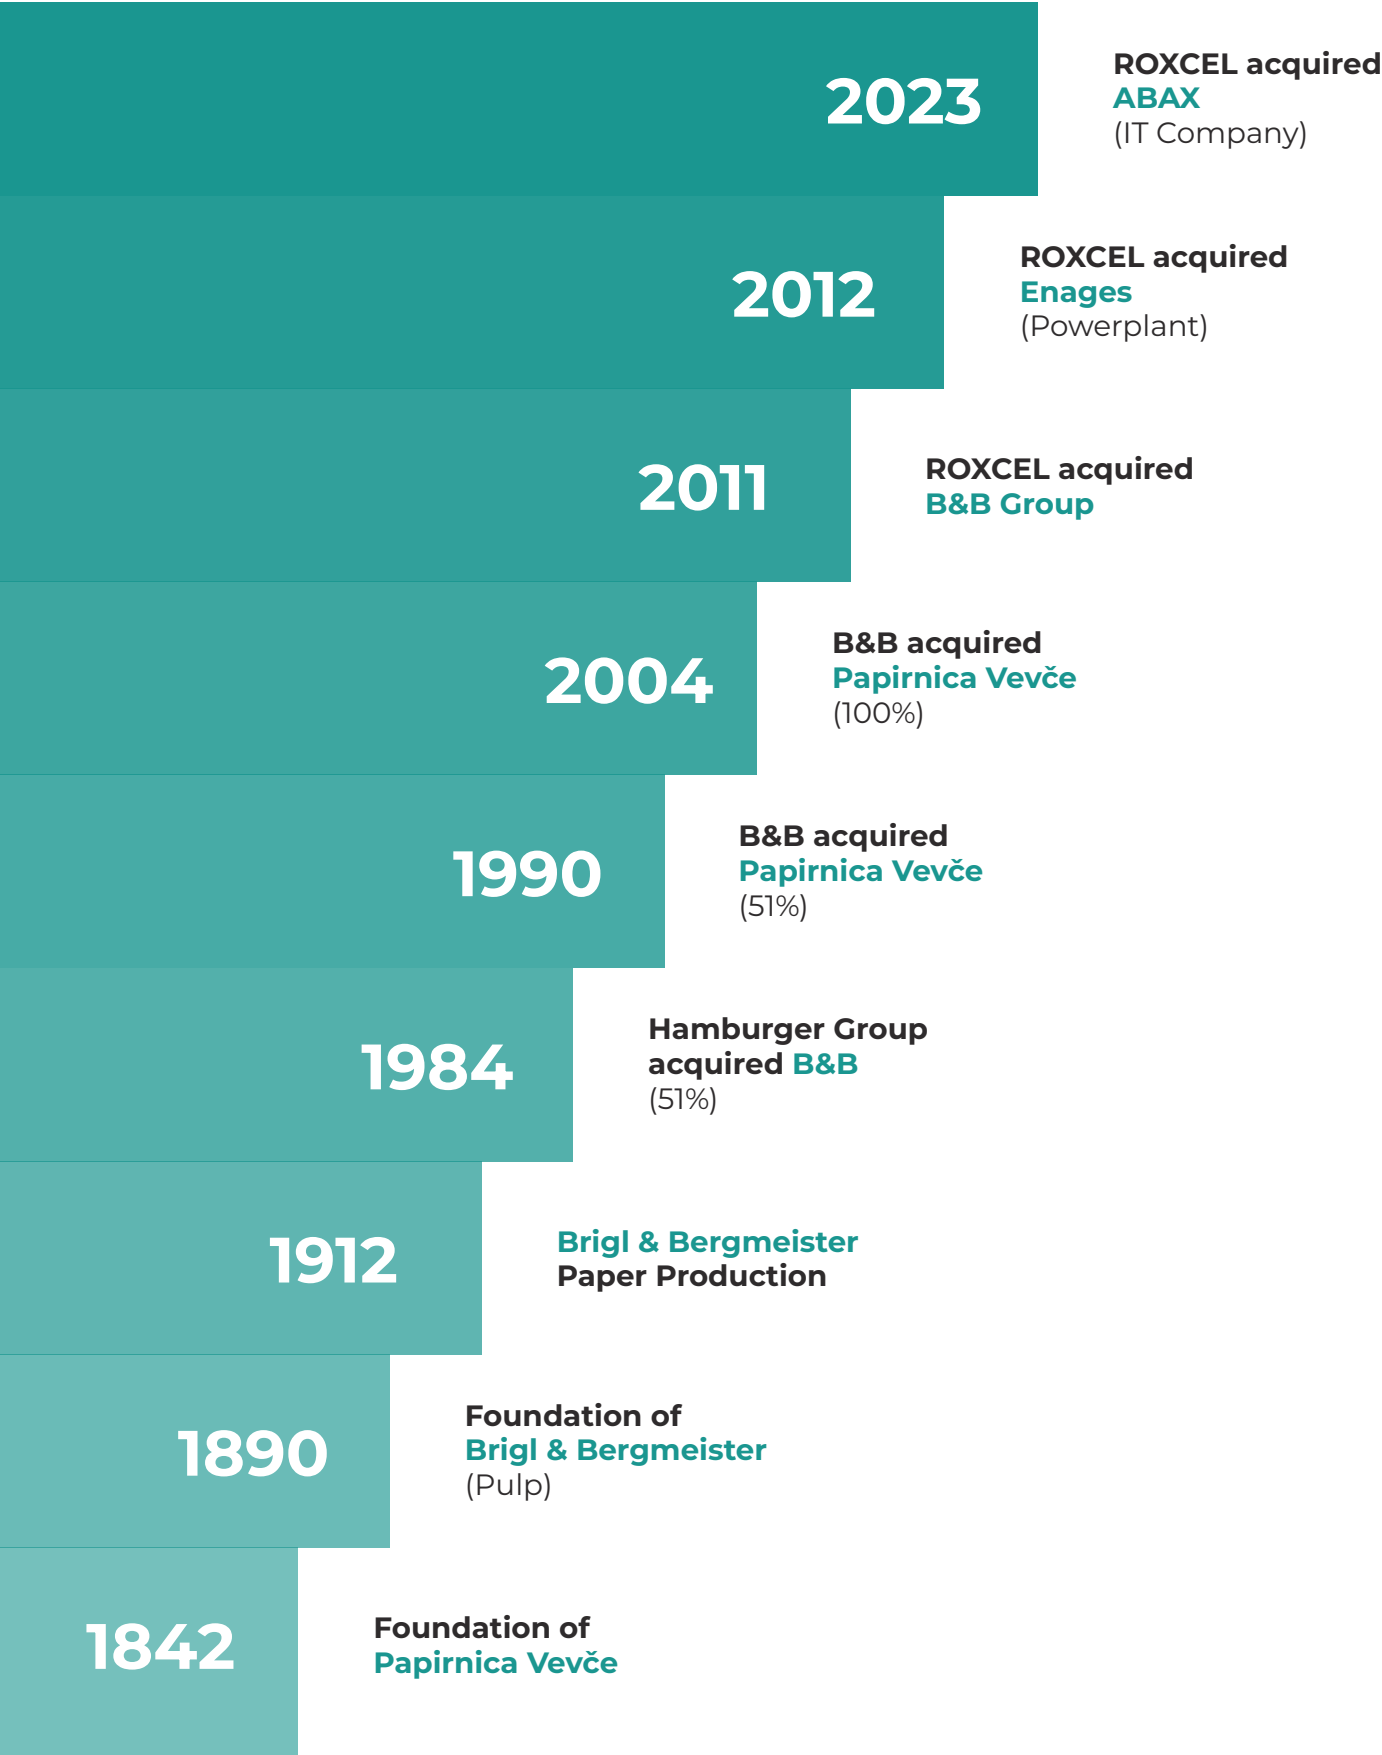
2023

ROXCEL acquired ABAX (IT Company)

2012

ROXCEL acquired Enages (Powerplant)

2011

ROXCEL acquired B&B Group

2004

B&B acquired Papirnica Vevče (100%)

1990

B&B acquired Papirnica Vevče (51%)

1984

Hamburger Group acquired B&B (51%)

1912

Brigl & Bergmeister Paper Production

1890

Foundation of Brigl & Bergmeister (Pulp)

1842

Foundation of Papirnica Vevče